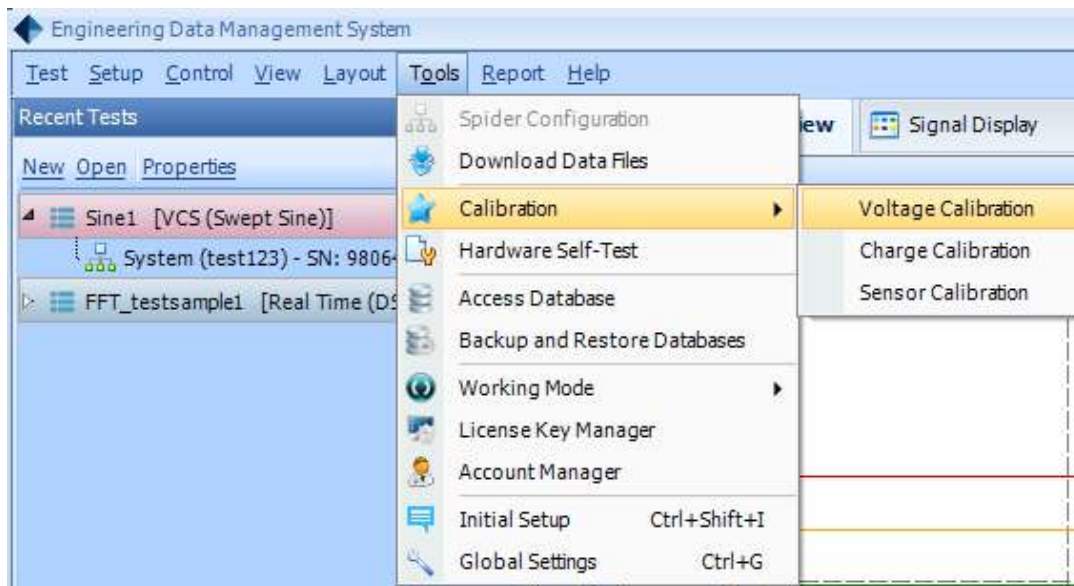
Engineering Data Management System

Test Setup Control View Layout Tools Report Help

Recent Tests

New Open Properties

Sine1 [VCS (Swept Sine)]

System (test123) - SN: 9806

FFT_testsample1 [Real Time (D

Spider Configuration
Download Data Files
Calibration
Hardware Self-Test
Access Database
Backup and Restore Databases
Working Mode
License Key Manager
Account Manager
Initial Setup Ctrl+Shift+I
Global Settings Ctrl+G

Voltage Calibration
Charge Calibration
Sensor Calibration

iew

Signal Display